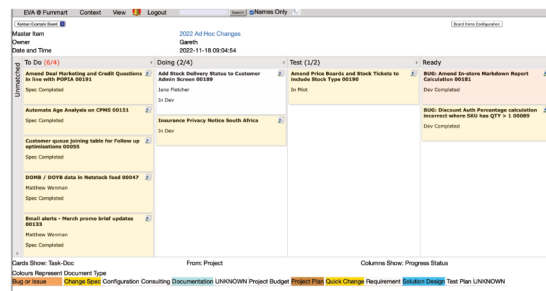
EVA @ Fummart Context View Logout Search Names Only

Kanban Example Board

Board from Configuration

Master Item 2022 Ad Hoc Changes
Owner Gareth
Date and Time 2022-11-18 09:04:54

Unmatched

To Do (6/4)

Amend Deal Marketing and Credit Questions in line with POPIA 00191
Spec Completed

Automate Age Analysis on CPMS 00151
Spec Completed

Customer queue joining table for Follow up optimisations 00095
Spec Completed

DOMB / DOYB data in Netstock feed 00047
Matthew Wenman
Spec Completed

Email alerts - March promo brief updates 00133
Matthew Wenman
Spec Completed

Doing (2/4)

Add Stock Delivery Status to Customer Admin Screen 00189
Jane Pletcher
In Dev

Insurance Privacy Notice South Africa
In Dev

Test (1/2)

Amend Price Boards and Stock Tickets to include Stock Type 00190
In Pilot

Ready

BUG: Amend In-store Markdown Report Calculation 00181
Dev Completed

BUG: Discount Auth Percentage calculation incorrect where SKU has QTY > 1 00089
Dev Completed

Cards Show: Task-Doc From: Project Columns Show: Progress Status
Colours Represent Document Type
Bug or Issue Change Spec Configuration Consulting Documentation UNKNOWN Project Budget Project Plan Quick Change Requirement Solution Design Test Plan UNKNOWN